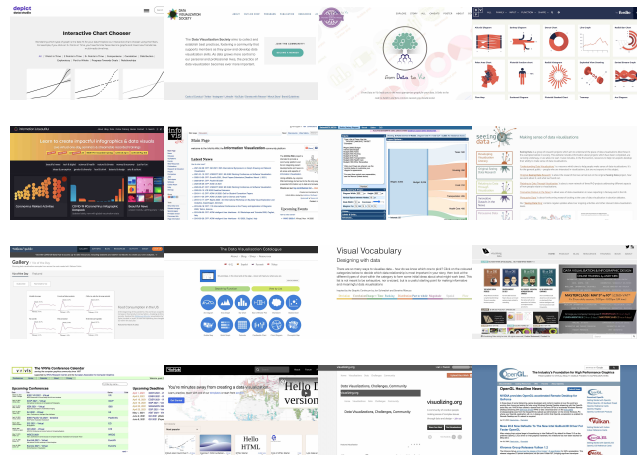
depict data studio

Interactive Chart Chooser

The Data Visualization Society

From Data to Viz

Information is Beautiful

Learn to create impactful infographics & data visuals

Main Page

Information Visualization

Latest News

Upcoming Events

seeing data

Making sense of data visualisations

Gallery

The Data Visualization Catalogue

Visual Vocabulary

Designing with data

The VVVis Conference Calendar

Upcoming Conferences

Upcoming Deadlines

You're minutes away from creating a data visualization

Hello

Hello HTML

Data Visualization, Challenges, Community

visualizing.org

OpenGL

The Industry's Foundation for High Performance Graphics

OpenGL Headline News